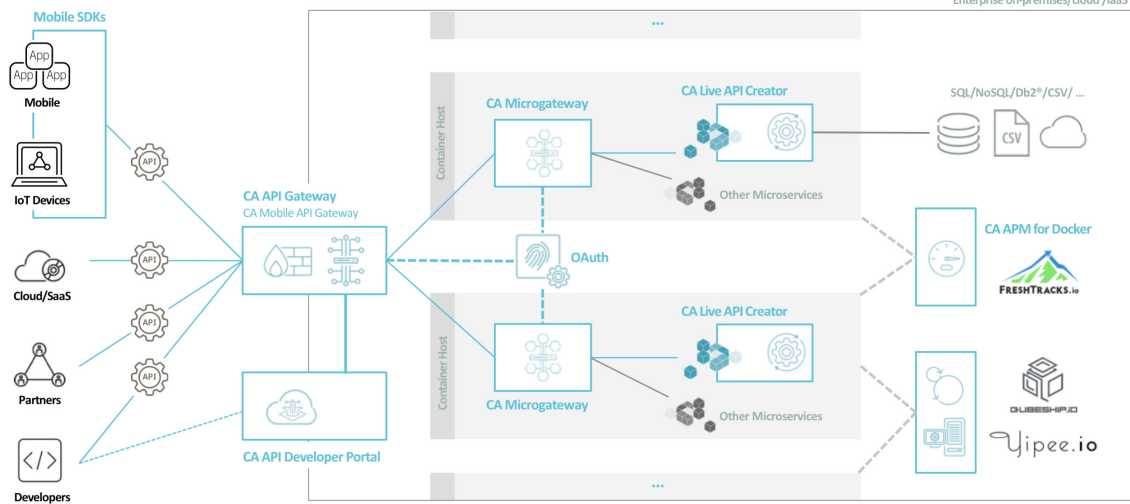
Enterprise on-premises/cloud/IaaS

Mobile SDKs

App App App

Mobile

IoT Devices

Cloud/SaaS

Partners

Developers

API

API

API

API

CA API Gateway
CA Mobile API Gateway

CA API Developer Portal

...

Container Host

CA Microgateway

CA Live API Creator

Other Microservices

OAuth

Container Host

CA Microgateway

CA Live API Creator

Other Microservices

...

SQL/NoSQL/Db2®/CSV/ ...

CSV

CA APM for Docker

FRESHTRACKS.io

QUBESHIP.IO

Yipee.io